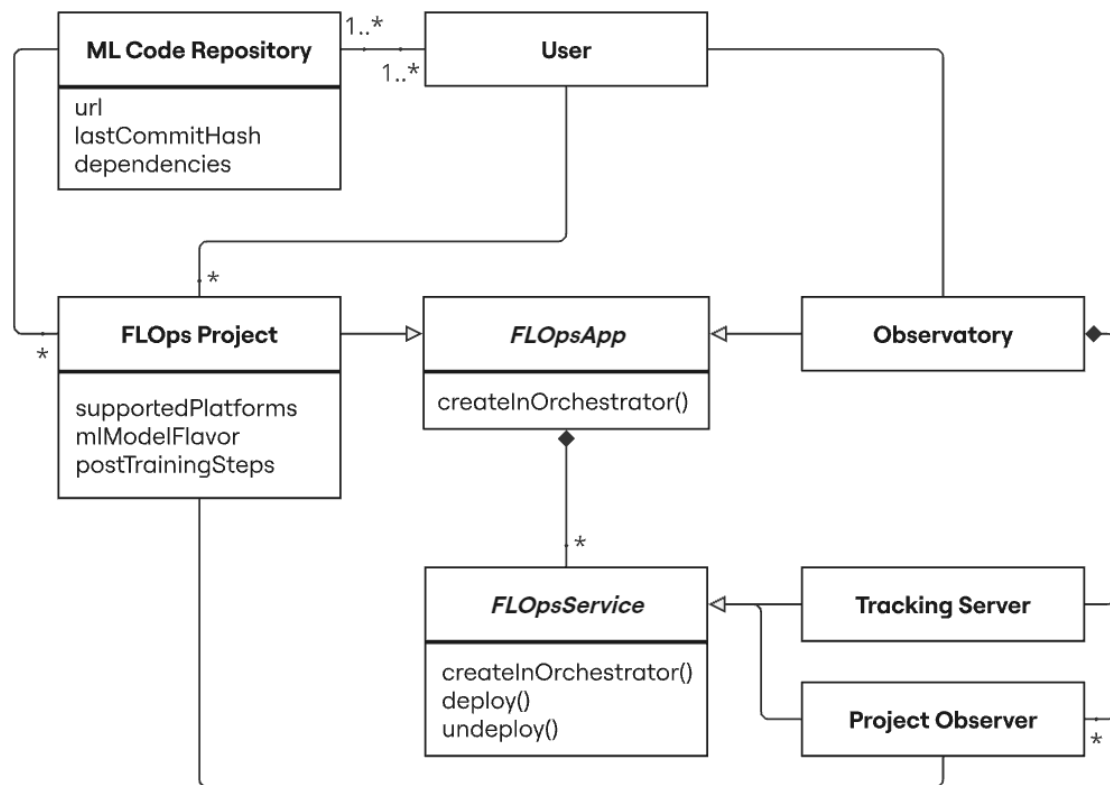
ML Code Repository

url
lastCommitHash
dependencies

1..*

1..*

User

*

*

FLOps Project

supportedPlatforms
mlModelFlavor
postTrainingSteps

*FLOpsApp*

createInOrchestrator()

Observatory

*

*FLOpsService*

createInOrchestrator()
deploy()
undeploy()

Tracking Server

Project Observer

*